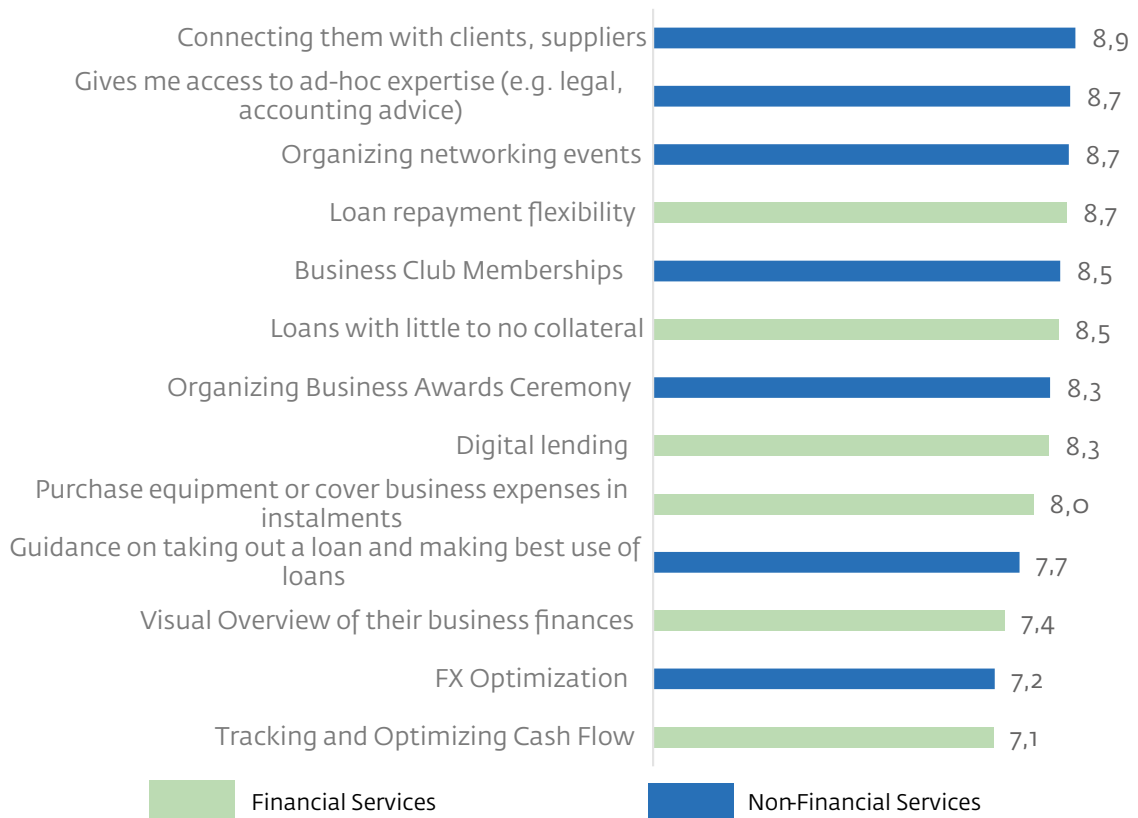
Connecting them with clients, suppliers 8,9
Gives me access to ad-hoc expertise (e.g. legal, accounting advice) 8,7
Organizing networking events 8,7
Loan repayment flexibility 8,7
Business Club Memberships 8,5
Loans with little to no collateral 8,5
Organizing Business Awards Ceremony 8,3
Digital lending 8,3
Purchase equipment or cover business expenses in instalments 8,0
Guidance on taking out a loan and making best use of loans 7,7
Visual Overview of their business finances 7,4
FX Optimization 7,2
Tracking and Optimizing Cash Flow 7,1

Financial Services
Non-Financial Services